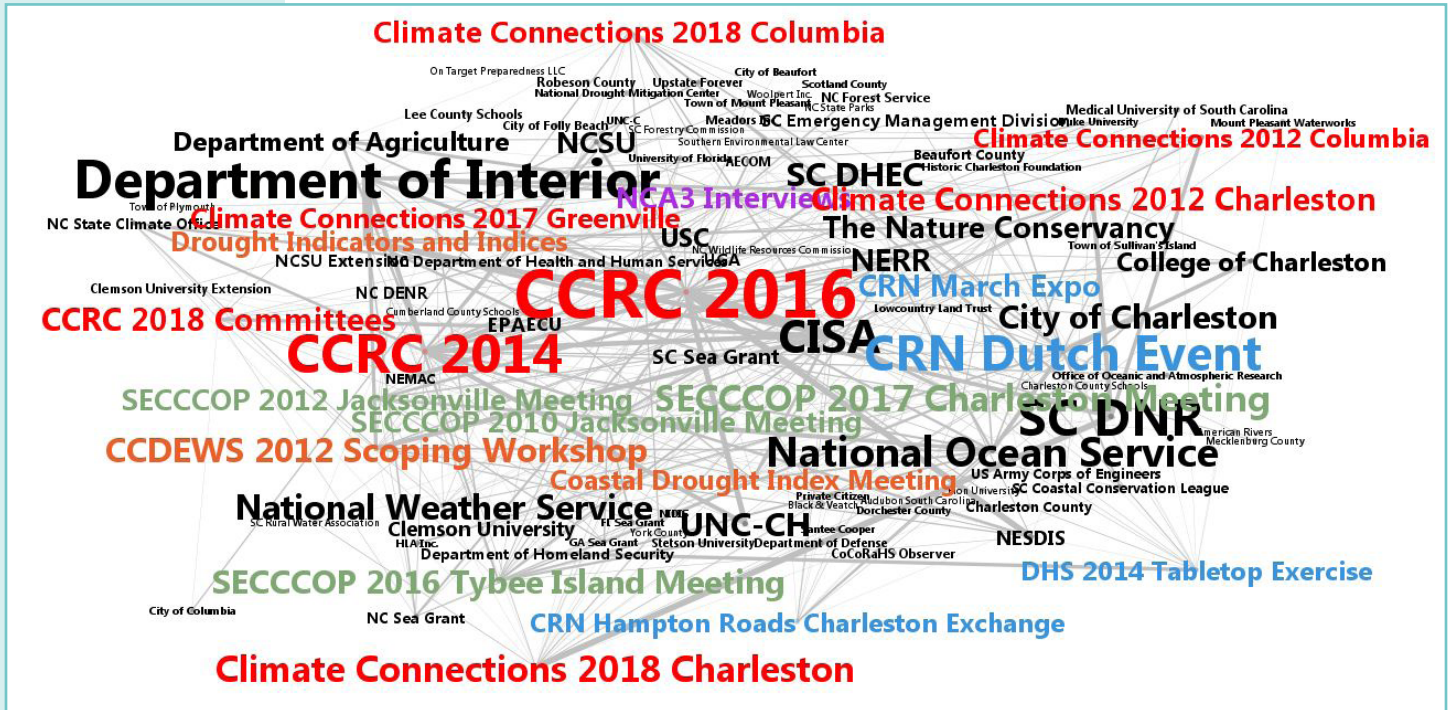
Climate Connections 2018 Columbia

On Target Preparedness LLC
Robeson County
Upstate Forever
City of Beaufort
Scotland County
National Drought Mitigation Center
Woolpert Inc.
NC Forest Service
Town of Mount Pleasant
NC State Parks
Lee County Schools
UNC-C
Meadors
SC Emergency Management Division
Medical University of South Carolina
Duke University
Mount Pleasant Waterworks
City of Folly Beach
SC Forestry Commission
Southern Environmental Law Center
Department of Agriculture
NCSU
Climate Connections 2012 Columbia
University of Florida
AECOM
Beaufort County
Historic Charleston Foundation
Department of Interior
SC DHEC
NCA3 Interviews
Climate Connections 2012 Charleston
Town of Plymouth
NC State Climate Office
Climate Connections 2017 Greenville
The Nature Conservancy
Drought Indicators and Indices
USC
NC Wildlife Resources Commission
Town of Sullivan's Island
NCSU Extension
NC Department of Health and Human Services
USGA
NERR
College of Charleston
CCRC 2016
Clemson University Extension
NC DENR
CRN March Expo
Cumberland County Schools
Lowcountry Land Trust
City of Charleston
CCRC 2018 Committees
EPA
ECU
CISA
CCRC 2014
SC Sea Grant
CRN Dutch Event
NEMAC
Office of Oceanic and Atmospheric Research
Charleston County Schools
SECCCOP 2012 Jacksonville Meeting
SECCCOP 2017 Charleston Meeting
SECCCOP 2010 Jacksonville Meeting
SC DNR
American Rivers
Mecklenburg County
CCDEWS 2012 Scoping Workshop
National Ocean Service
Coastal Drought Index Meeting
US Army Corps of Engineers
Private Citizen
Clemson University
SC Coastal Conservation League
Audubon South Carolina
Black & Veatch
Dorchester County
National Weather Service
Charleston County
NIDIS
SC Rural Water Association
FL Sea Grant
UNC-CH
Clemson University
Santee Cooper
York County
HLA Inc.
GA Sea Grant
Stetson University
Department of Defense
NESDIS
Department of Homeland Security
CoCoRaHS Observer
DHS 2014 Tabletop Exercise
SECCCOP 2016 Tybee Island Meeting
City of Columbia
NC Sea Grant
CRN Hampton Roads Charleston Exchange
Climate Connections 2018 Charleston